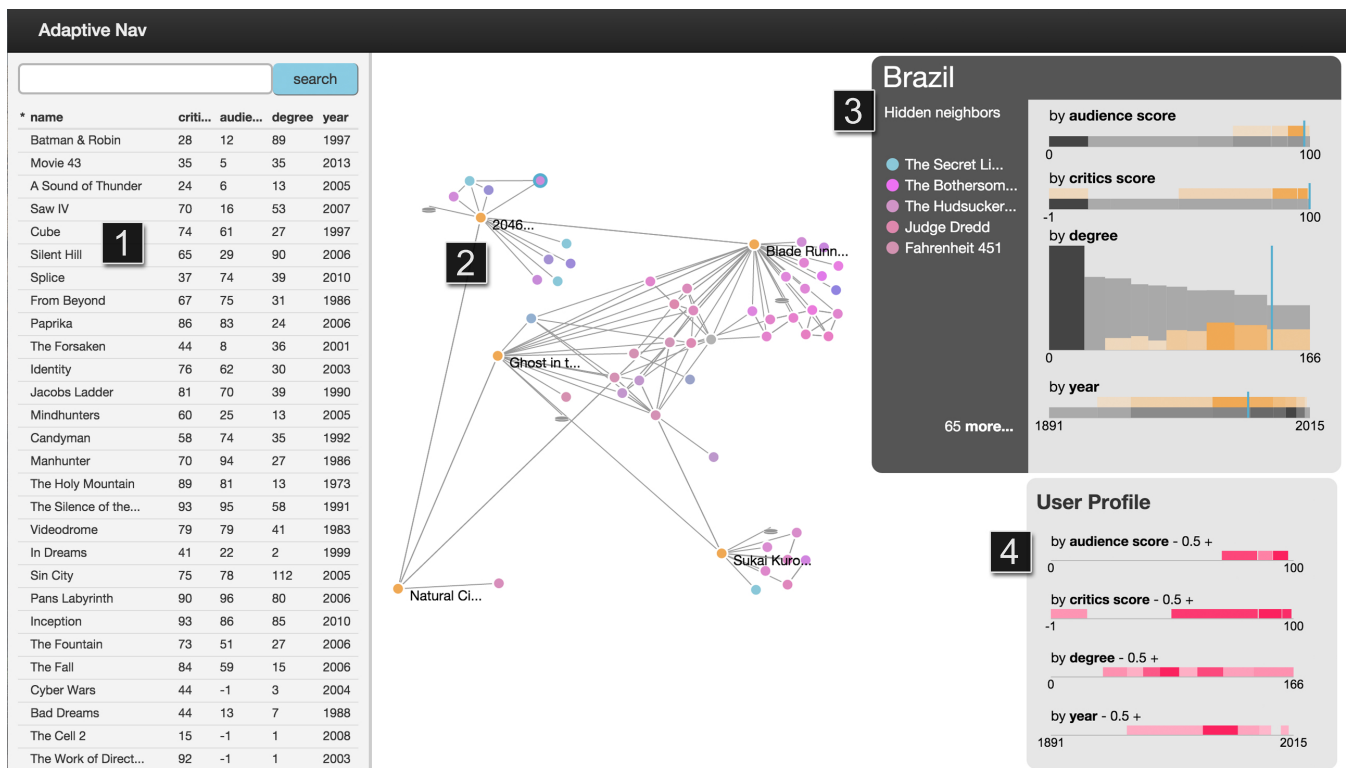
Adaptive Nav

search

| * name | criti... | audie... | degree | year |
|---|---|---|---|---|
| Batman & Robin | 28 | 12 | 89 | 1997 |
| Movie 43 | 35 | 5 | 35 | 2013 |
| A Sound of Thunder | 24 | 6 | 13 | 2005 |
| Saw IV | 70 | 16 | 53 | 2007 |
| Cube | 74 | 61 | 27 | 1997 |
| Silent Hill | 65 | 29 | 90 | 2006 |
| Splice | 37 | 74 | 39 | 2010 |
| From Beyond | 67 | 75 | 31 | 1986 |
| Paprika | 86 | 83 | 24 | 2006 |
| The Forsaken | 44 | 8 | 36 | 2001 |
| Identity | 76 | 62 | 30 | 2003 |
| Jacobs Ladder | 81 | 70 | 39 | 1990 |
| Mindhunters | 60 | 25 | 13 | 2005 |
| Candyman | 58 | 74 | 35 | 1992 |
| Manhunter | 70 | 94 | 27 | 1986 |
| The Holy Mountain | 89 | 81 | 13 | 1973 |
| The Silence of the... | 93 | 95 | 58 | 1991 |
| Videodrome | 79 | 79 | 41 | 1983 |
| In Dreams | 41 | 22 | 2 | 1999 |
| Sin City | 75 | 78 | 112 | 2005 |
| Pans Labyrinth | 90 | 96 | 80 | 2006 |
| Inception | 93 | 86 | 85 | 2010 |
| The Fountain | 73 | 51 | 27 | 2006 |
| The Fall | 84 | 59 | 15 | 2006 |
| Cyber Wars | 44 | -1 | 3 | 2004 |
| Bad Dreams | 44 | 13 | 7 | 1988 |
| The Cell 2 | 15 | -1 | 1 | 2008 |
| The Work of Direct... | 92 | -1 | 1 | 2003 |

1

2

2046...

Blade Runn...

Ghost in t...

Sukai Kuro...

Natural Ci...

Brazil

3

Hidden neighbors

The Secret Li...
The Bothersom...
The Hudsucker...
Judge Dredd
Fahrenheit 451

65 more...

by audience score
0 100

by critics score
-1 100

by degree
0 166

by year
1891 2015

User Profile

4

by audience score - 0.5 +
0 100

by critics score - 0.5 +
-1 100

by degree - 0.5 +
0 166

by year - 0.5 +
1891 2015